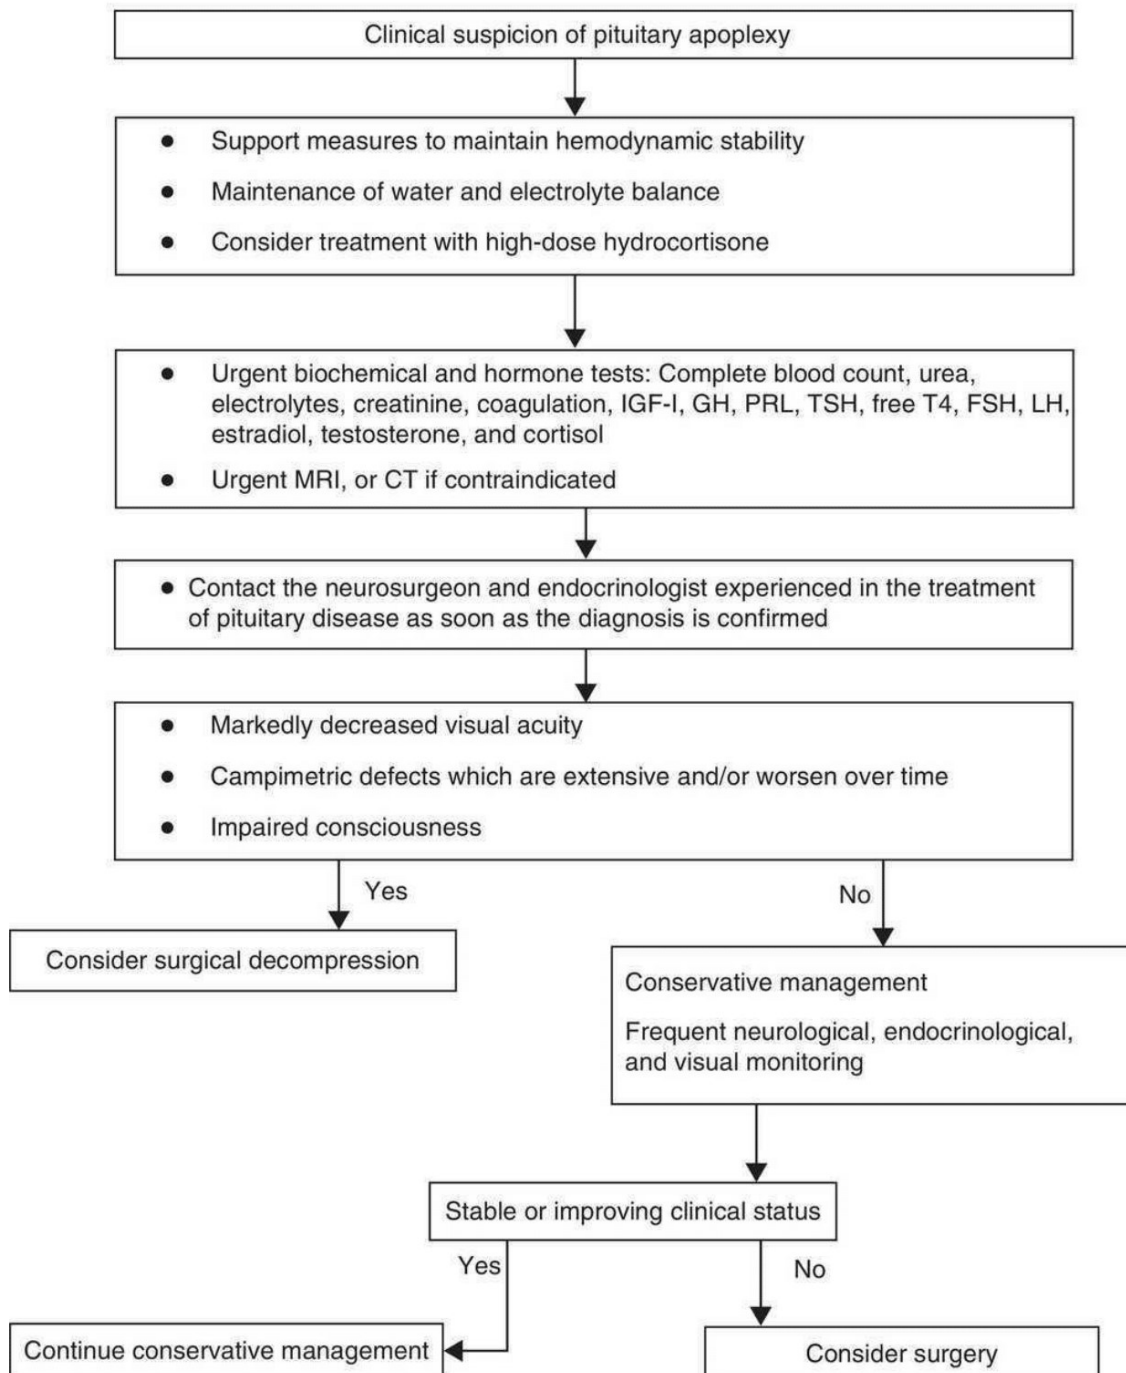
Clinical suspicion of pituitary apoplexy

- Support measures to maintain hemodynamic stability
- Maintenance of water and electrolyte balance
- Consider treatment with high-dose hydrocortisone

- Urgent biochemical and hormone tests: Complete blood count, urea, electrolytes, creatinine, coagulation, IGF-I, GH, PRL, TSH, free T4, FSH, LH, estradiol, testosterone, and cortisol
- Urgent MRI, or CT if contraindicated

- Contact the neurosurgeon and endocrinologist experienced in the treatment of pituitary disease as soon as the diagnosis is confirmed

- Markedly decreased visual acuity
- Campimetric defects which are extensive and/or worsen over time
- Impaired consciousness

Yes

Consider surgical decompression

No

Conservative management

Frequent neurological, endocrinological, and visual monitoring

Stable or improving clinical status

Yes

Continue conservative management

No

Consider surgery